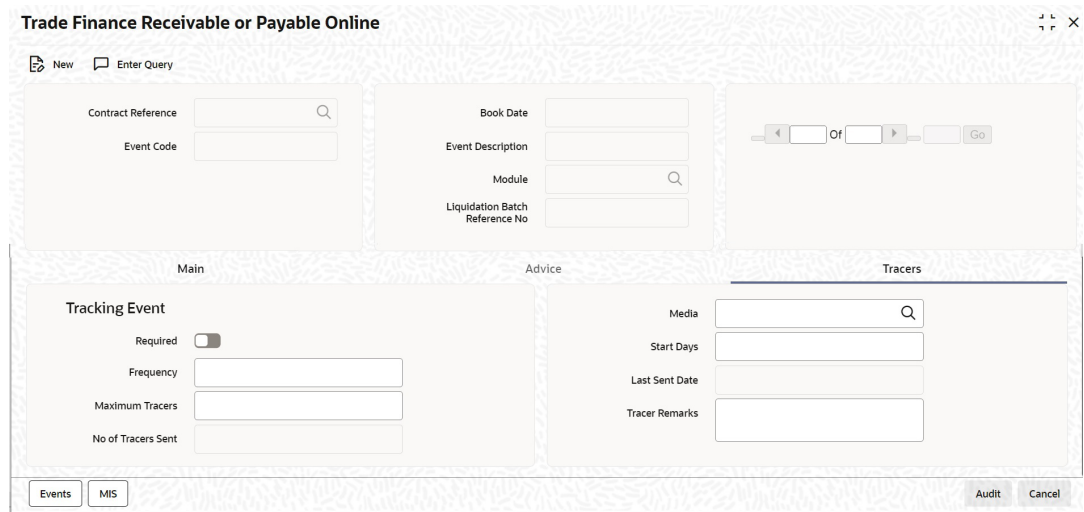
Trade Finance Receivable or Payable Online

New Enter Query

Contract Reference

Event Code

Book Date

Event Description

Module

Liquidation Batch Reference No

Of Go

Main

Advice

Tracers

Tracking Event

Required

Frequency

Maximum Tracers

No of Tracers Sent

Media

Start Days

Last Sent Date

Tracer Remarks

Events MIS

Audit Cancel